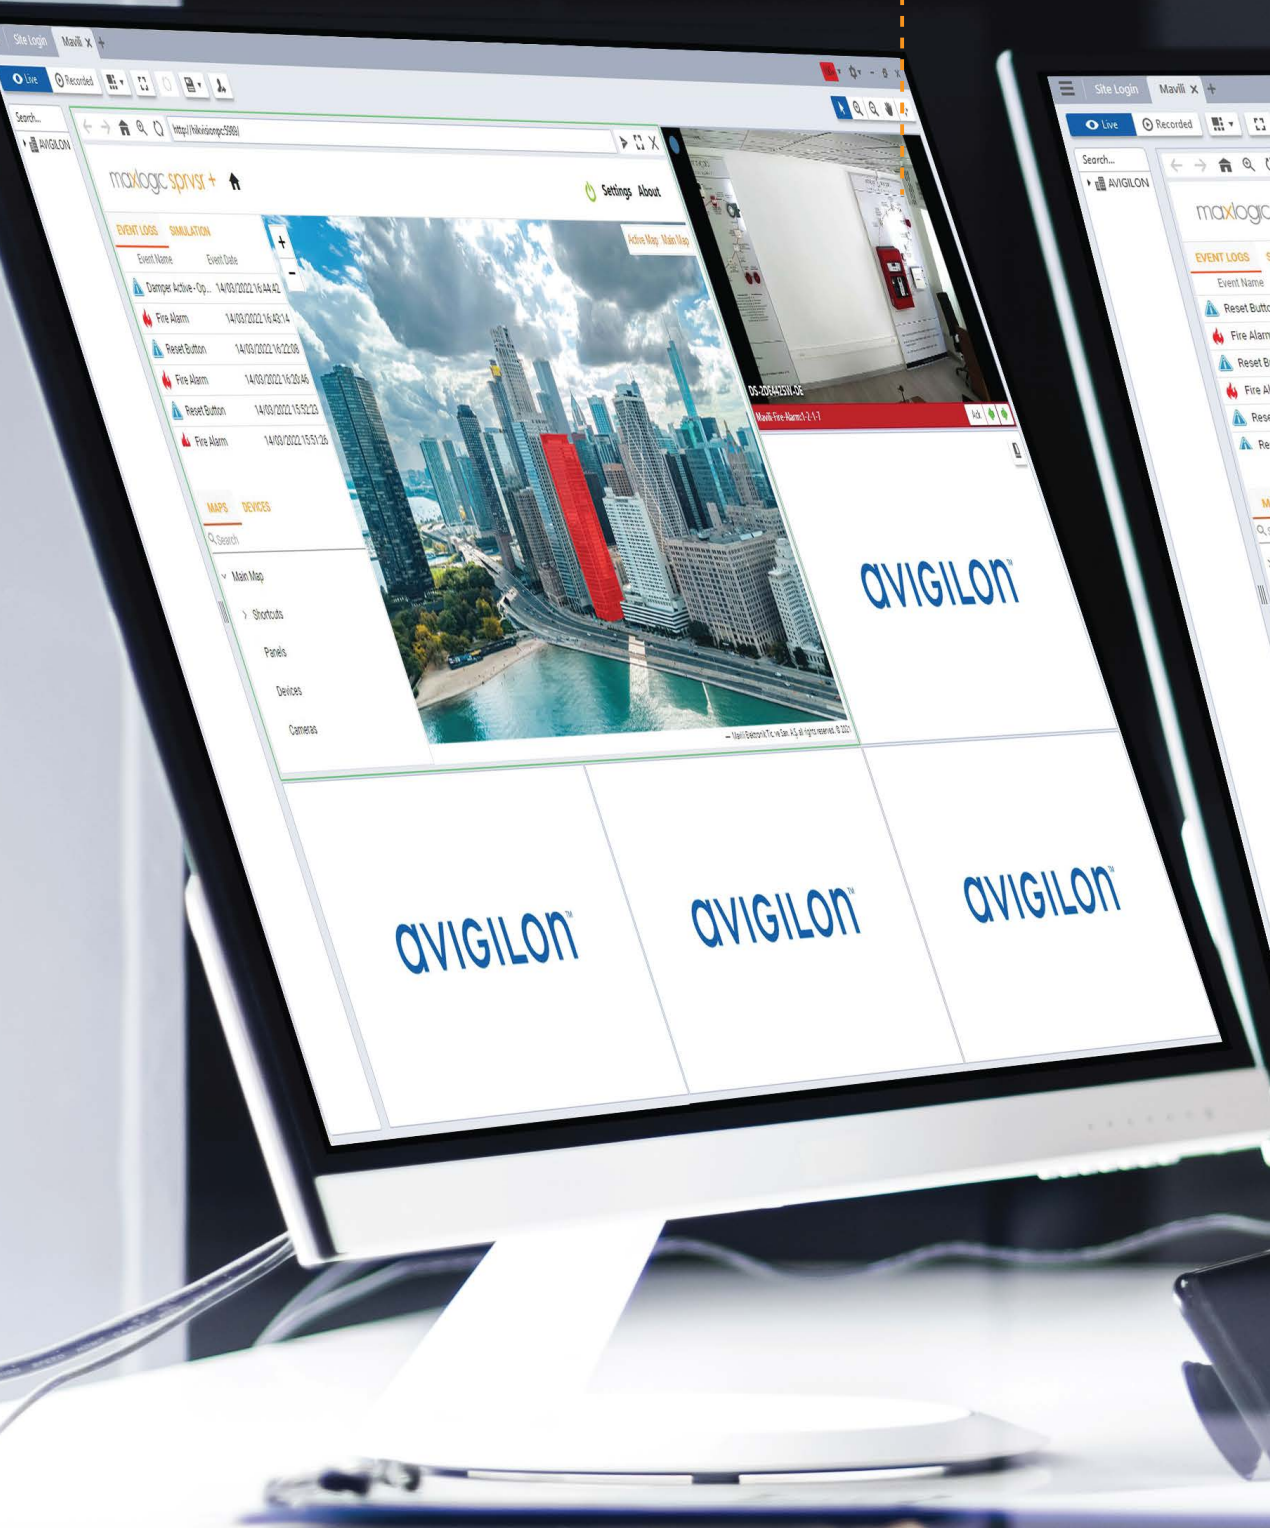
Site Login Mavili ✕ +

Live Recorded

Search...

AVIGILON

http://hikvisionpc5080/

maxlogic sprvsr +

Settings About

EVENT LOGS SIMULATION

| Event Name | Event Date |
|---|---|
| Damper Active - Op... | 14/03/2022 16:44:42 |
| Fire Alarm | 14/03/2022 16:43:14 |
| Reset Button | 14/03/2022 16:22:08 |
| Fire Alarm | 14/03/2022 16:20:46 |
| Reset Button | 14/03/2022 15:52:23 |
| Fire Alarm | 14/03/2022 15:51:26 |

MAPS DEVICES

Search

Main Map

Shortcuts

Panels

Devices

Cameras

Active Map Main Map

+

-

— Mavili Elektronik Tic. ve San. A.Ş. all rights reserved. © 2021

DS-2DE4425IW-DE

Mavili Fire Alarm:1-2-1-7

Ack

avigilon

avigilon

avigilon

avigilon

Site Login Mavili ✕ +

Live Recorded

Search...

AVIGILON

maxlogic

EVENT LOGS

Event Name

Reset Butto

Fire Alarm

Reset B

Fire Al

Rese

Re